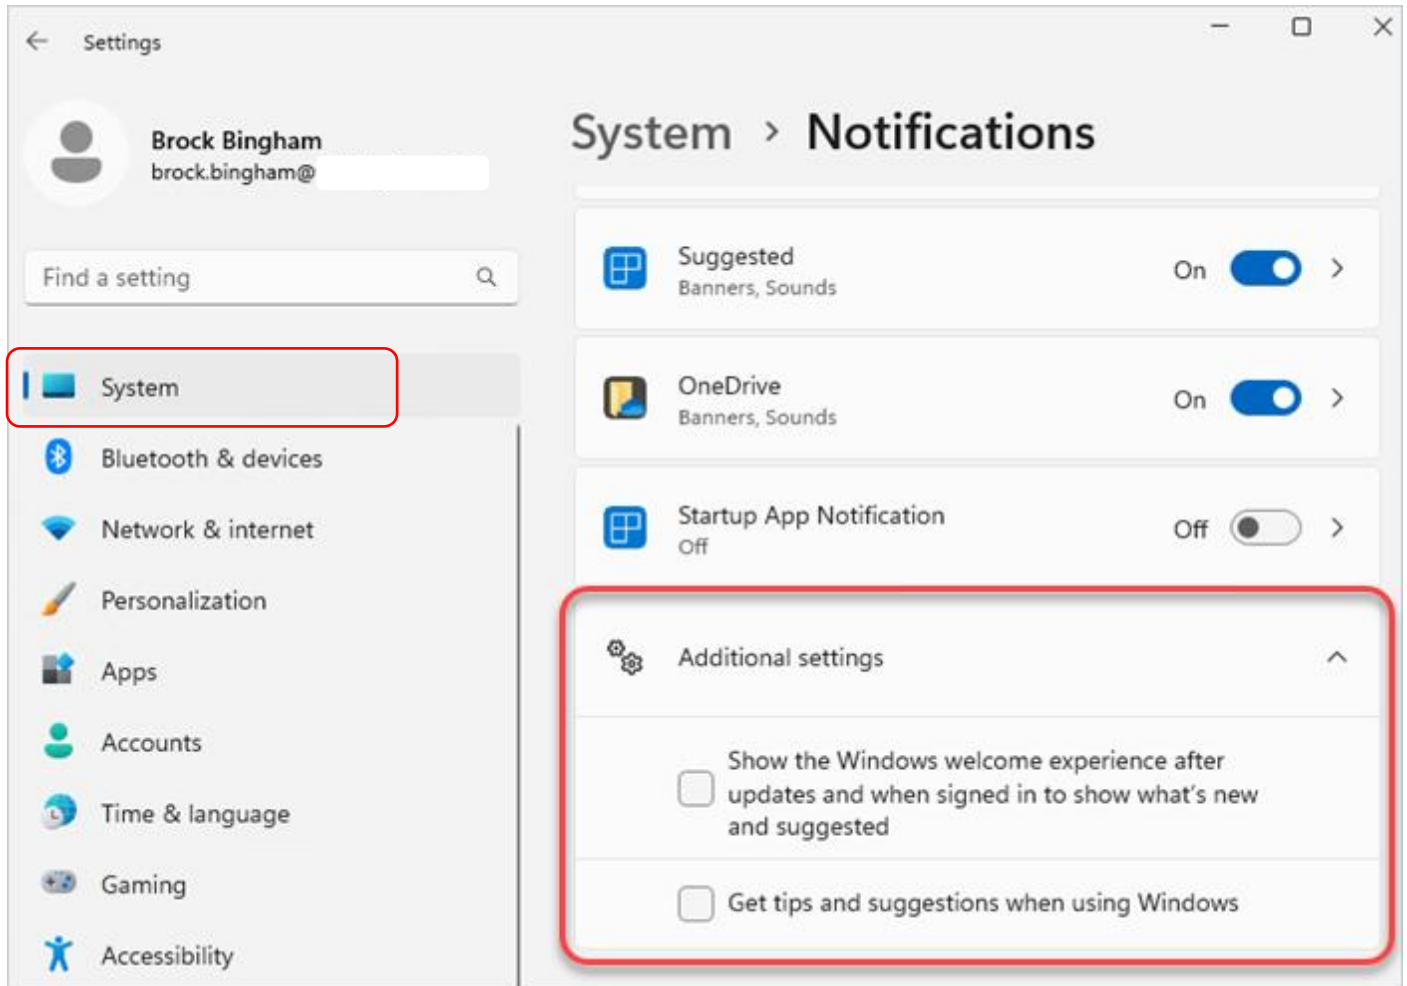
Settings

Brock Bingham
brock.bingham@

Find a setting

System
Bluetooth & devices
Network & internet
Personalization
Apps
Accounts
Time & language
Gaming
Accessibility

System > Notifications

Suggested
Banners, Sounds
On

OneDrive
Banners, Sounds
On

Startup App Notification
Off
Off

Additional settings

Show the Windows welcome experience after updates and when signed in to show what's new and suggested

Get tips and suggestions when using Windows